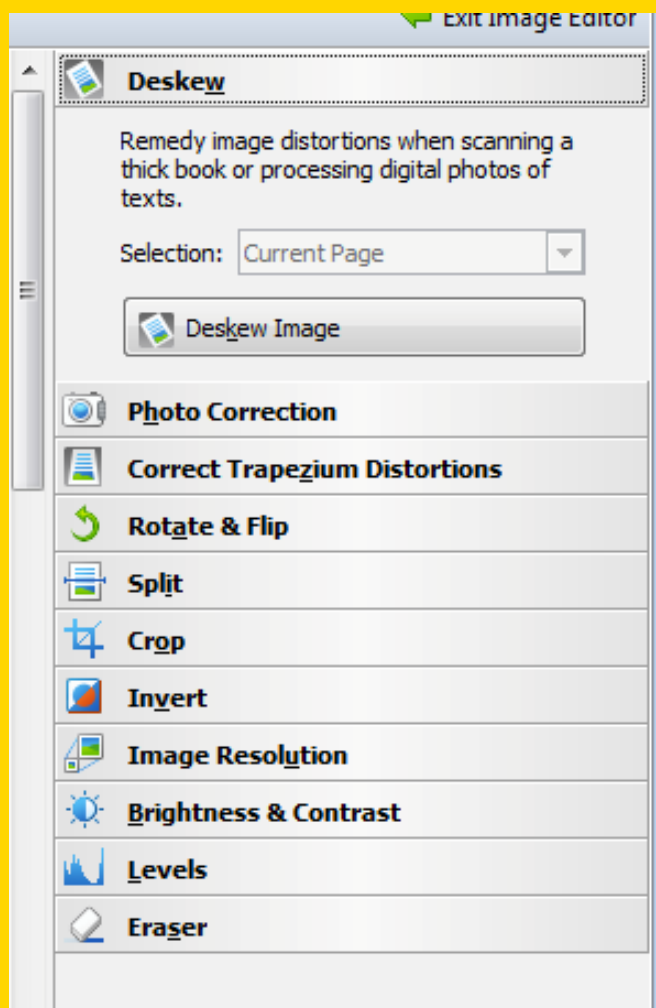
Exit Image Editor

Deskew

Remedy image distortions when scanning a thick book or processing digital photos of texts.

Selection: Current Page

Deskew Image

Photo Correction

Correct Trapezium Distortions

Rotate & Flip

Split

Crop

Invert

Image Resolution

Brightness & Contrast

Levels

Eraser